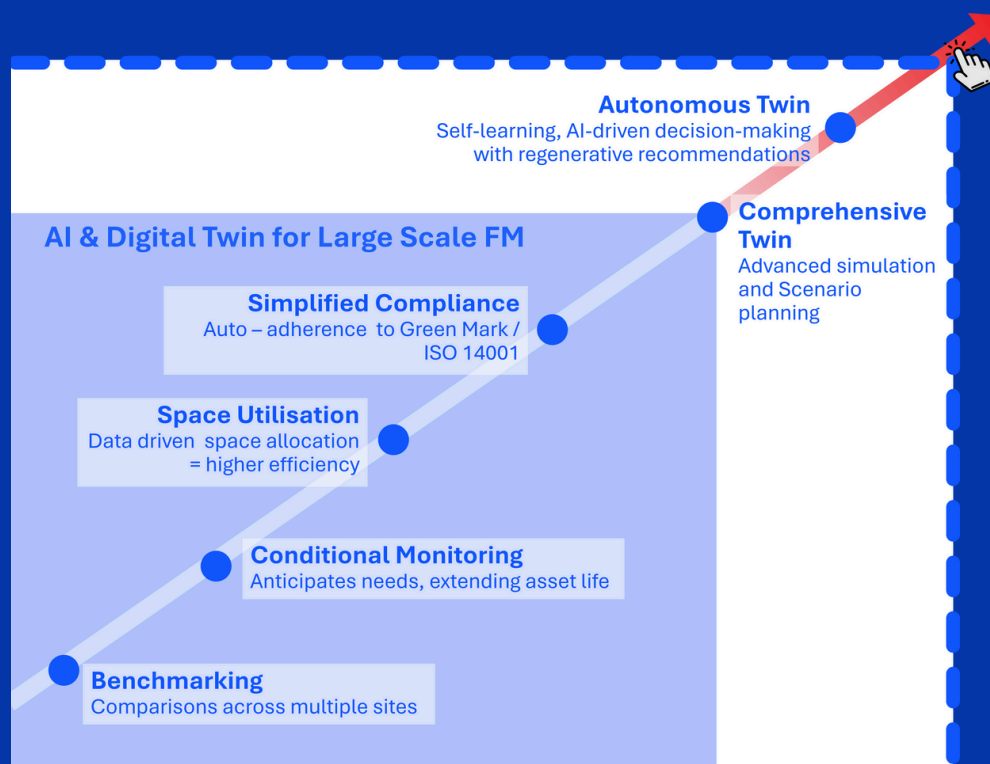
Autonomous Twin
Self-learning, AI-driven decision-making with regenerative recommendations

AI & Digital Twin for Large Scale FM

Comprehensive Twin
Advanced simulation and Scenario planning

Simplified Compliance
Auto – adherence to Green Mark / ISO 14001

Space Utilisation
Data driven space allocation = higher efficiency

Conditional Monitoring
Anticipates needs, extending asset life

Benchmarking
Comparisons across multiple sites